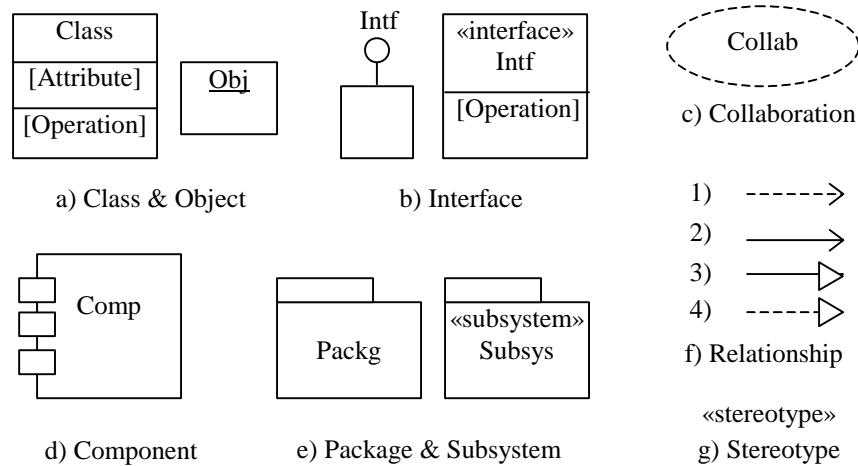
Class
[Attribute]
[Operation]

Obj

a) Class & Object

Intf

«interface»
Intf
[Operation]

b) Interface

Collab

c) Collaboration

1)
2)
3)
4)

f) Relationship

Comp

d) Component

Packg

«subsystem»
Subsys

e) Package & Subsystem

«stereotype»

g) Stereotype